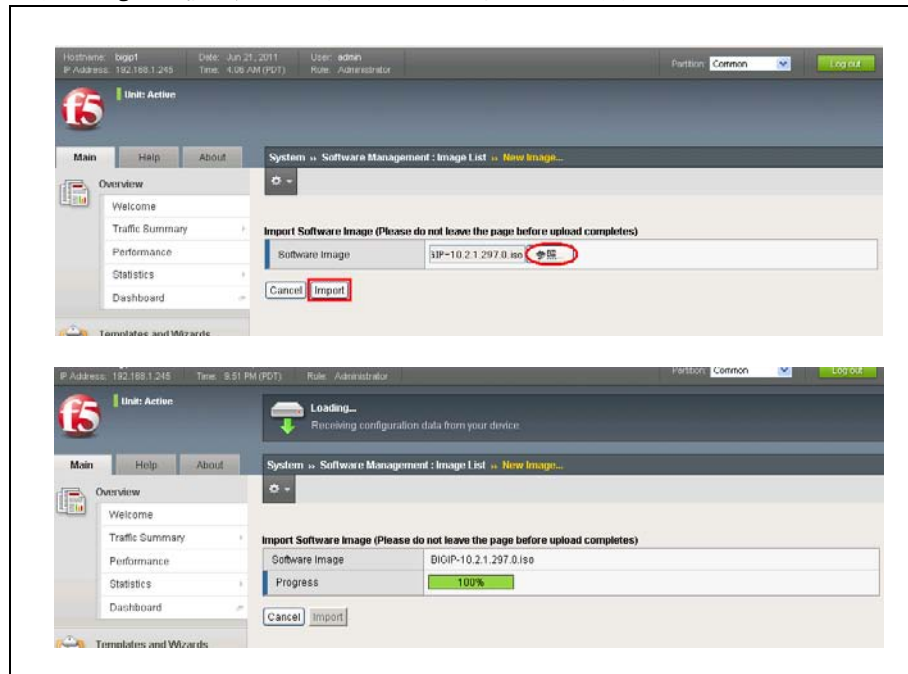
Hostname: bigip1
IP Address: 192.168.1.245
Date: Jun 21, 2011
Time: 4:06 AM (PDT)
User: admin
Role: Administrator
Partition: Common
Log out

f5
Unit: Active

Main Help About

Overview
Welcome
Traffic Summary
Performance
Statistics
Dashboard

Templates and Wizards

System » Software Management : Image List » New Image...

Import Software Image (Please do not leave the page before upload completes)
Software Image | iIP-10.2.1.297.0.iso 参照

Cancel Import

IP Address: 192.168.1.245
Time: 9:51 PM (PDT)
Role: Administrator
Partition: Common
Log out

f5
Unit: Active

Loading...
Receiving configuration data from your device.

Main Help About

Overview
Welcome
Traffic Summary
Performance
Statistics
Dashboard

Templates and Wizards

System » Software Management : Image List » New Image...

Import Software Image (Please do not leave the page before upload completes)

| Software Image | BIGIP-10.2.1.297.0.iso |
|---|---|
| Progress | 100% |

Cancel Import